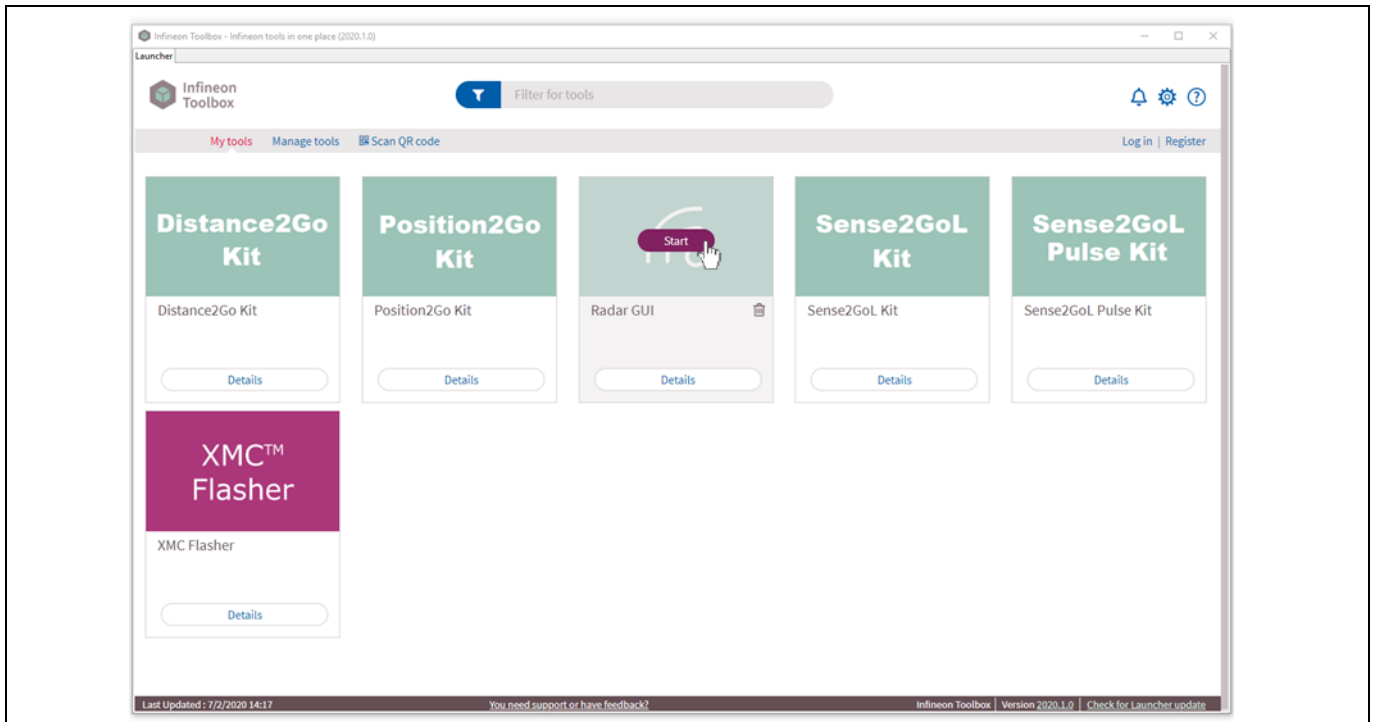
Infineon Toolbox - Infineon tools in one place (2020.1.0)

Launcher

Infineon Toolbox

Filter for tools

My tools Manage tools Scan QR code

Log in | Register

Distance2Go Kit

Distance2Go Kit

Details

Position2Go Kit

Position2Go Kit

Details

Start

Radar GUI

Details

Sense2GoL Kit

Sense2GoL Kit

Details

Sense2GoL Pulse Kit

Sense2GoL Pulse Kit

Details

XMC™ Flasher

XMC Flasher

Details

Last Updated : 7/2/2020 14:17

You need support or have feedback?

Infineon Toolbox | Version 2020.1.0 | Check for Launcher update